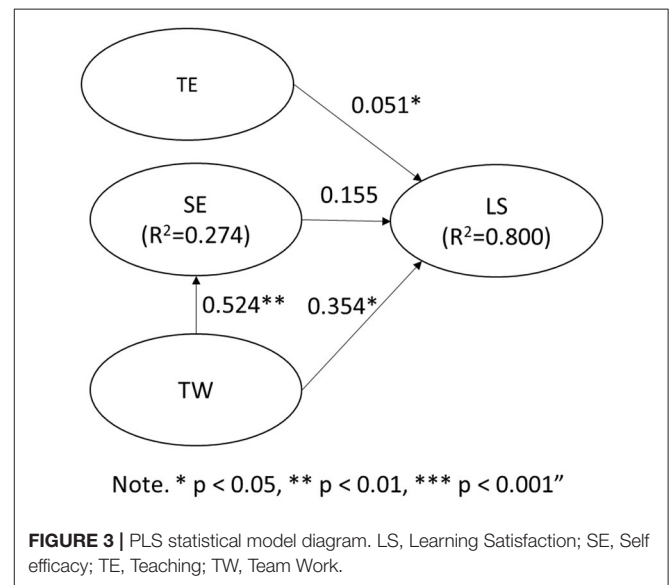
TE

0.051*

SE
($R^2$=0.274)

0.155

LS
($R^2$=0.800)

0.524**

0.354*

TW

Note. * p < 0.05, ** p < 0.01, *** p < 0.001"

**FIGURE 3 |** PLS statistical model diagram. LS, Learning Satisfaction; SE, Self efficacy; TE, Teaching; TW, Team Work.